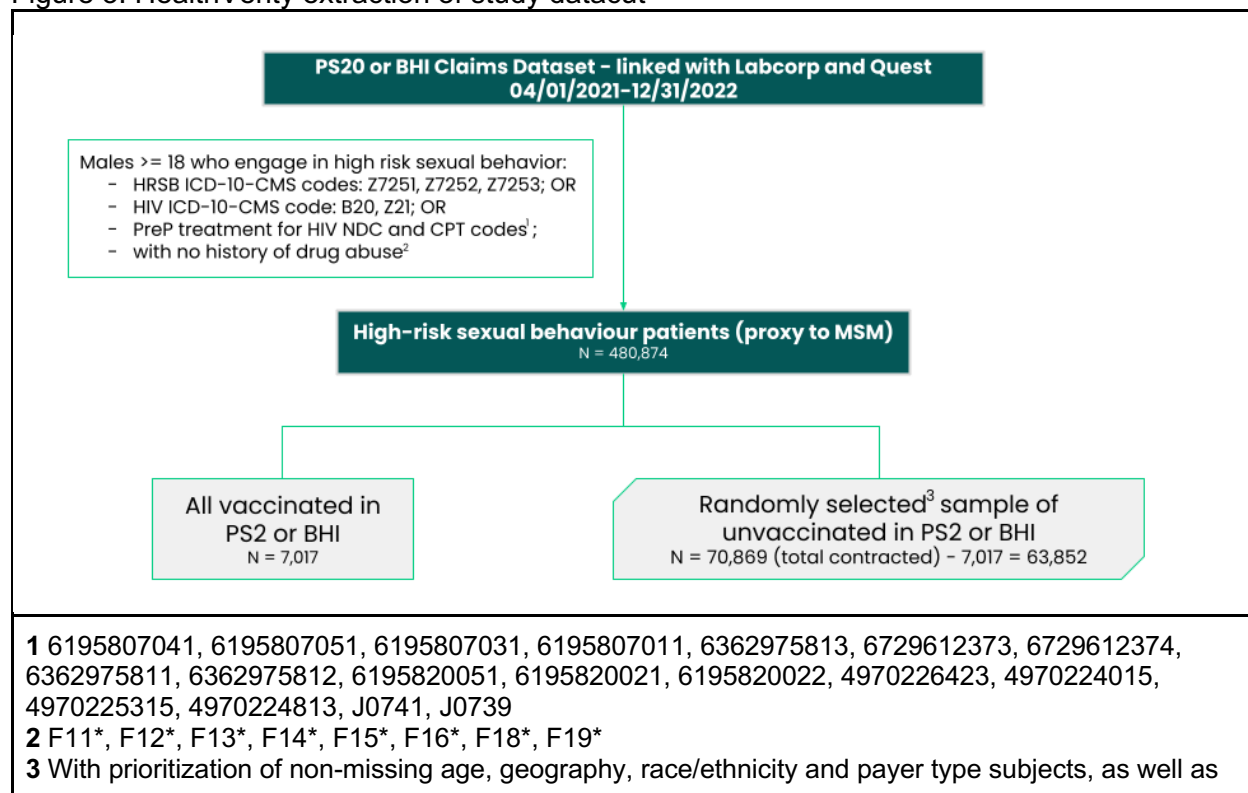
Figure 3: HealthVerity extraction of study dataset

PS20 or BHI Claims Dataset - linked with Labcorp and Quest
04/01/2021-12/31/2022

Males >= 18 who engage in high risk sexual behavior:
- HRSB ICD-10-CMS codes: Z7251, Z7252, Z7253; OR
- HIV ICD-10-CMS code: B20, Z21; OR
- PreP treatment for HIV NDC and CPT codes$^1$;
- with no history of drug abuse$^2$

High-risk sexual behaviour patients (proxy to MSM)
N = 480,874

All vaccinated in PS2 or BHI
N = 7,017

Randomly selected$^3$ sample of unvaccinated in PS2 or BHI
N = 70,869 (total contracted) - 7,017 = 63,852

**1** 6195807041, 6195807051, 6195807031, 6195807011, 6362975813, 6729612373, 6729612374, 6362975811, 6362975812, 6195820051, 6195820021, 6195820022, 4970226423, 4970224015, 4970225315, 4970224813, J0741, J0739
**2** F11*, F12*, F13*, F14*, F15*, F16*, F18*, F19*
**3** With prioritization of non-missing age, geography, race/ethnicity and payer type subjects, as well as